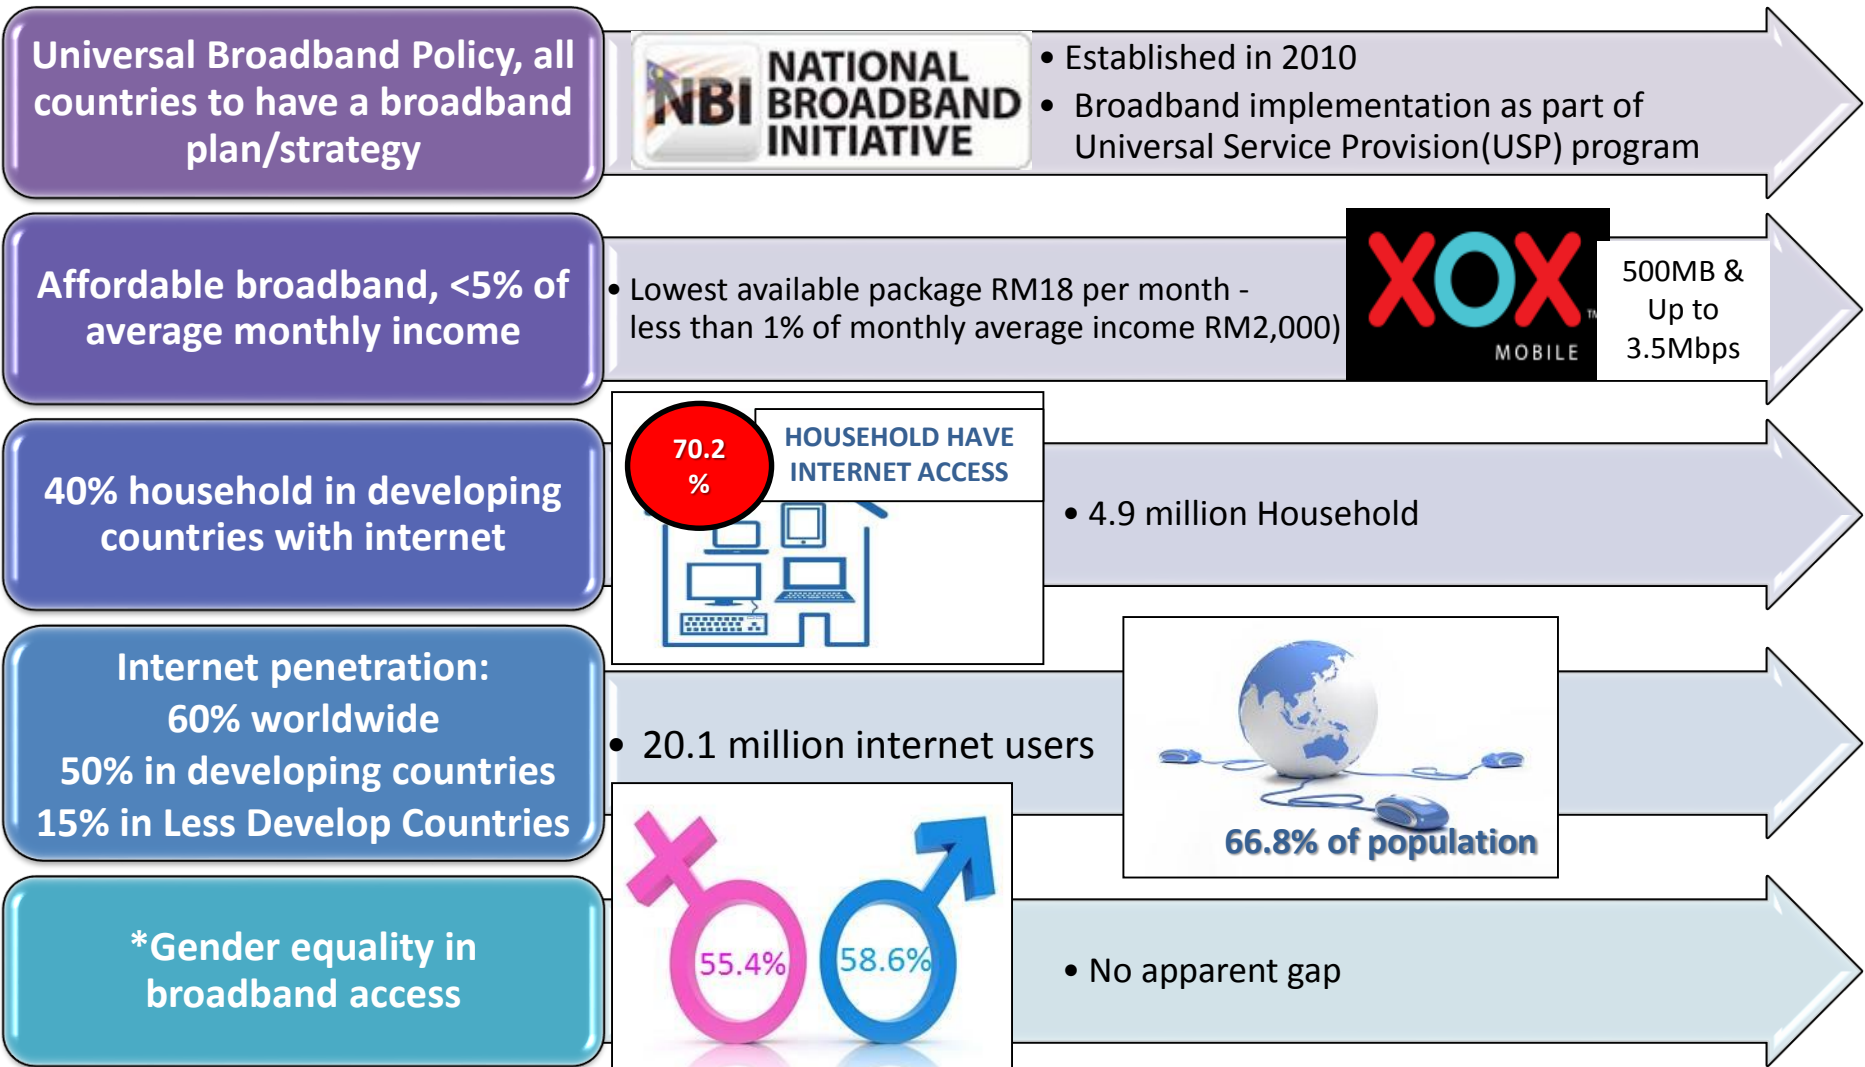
Universal Broadband Policy, all countries to have a broadband plan/strategy

NBI NATIONAL BROADBAND INITIATIVE

• Established in 2010
• Broadband implementation as part of Universal Service Provision(USP) program

Affordable broadband, <5% of average monthly income

• Lowest available package RM18 per month - less than 1% of monthly average income RM2,000)

XOX MOBILE

500MB & Up to 3.5Mbps

40% household in developing countries with internet

70.2 %

HOUSEHOLD HAVE INTERNET ACCESS

• 4.9 million Household

Internet penetration:
60% worldwide
50% in developing countries
15% in Less Develop Countries

• 20.1 million internet users

66.8% of population

*Gender equality in broadband access

55.4%

58.6%

• No apparent gap